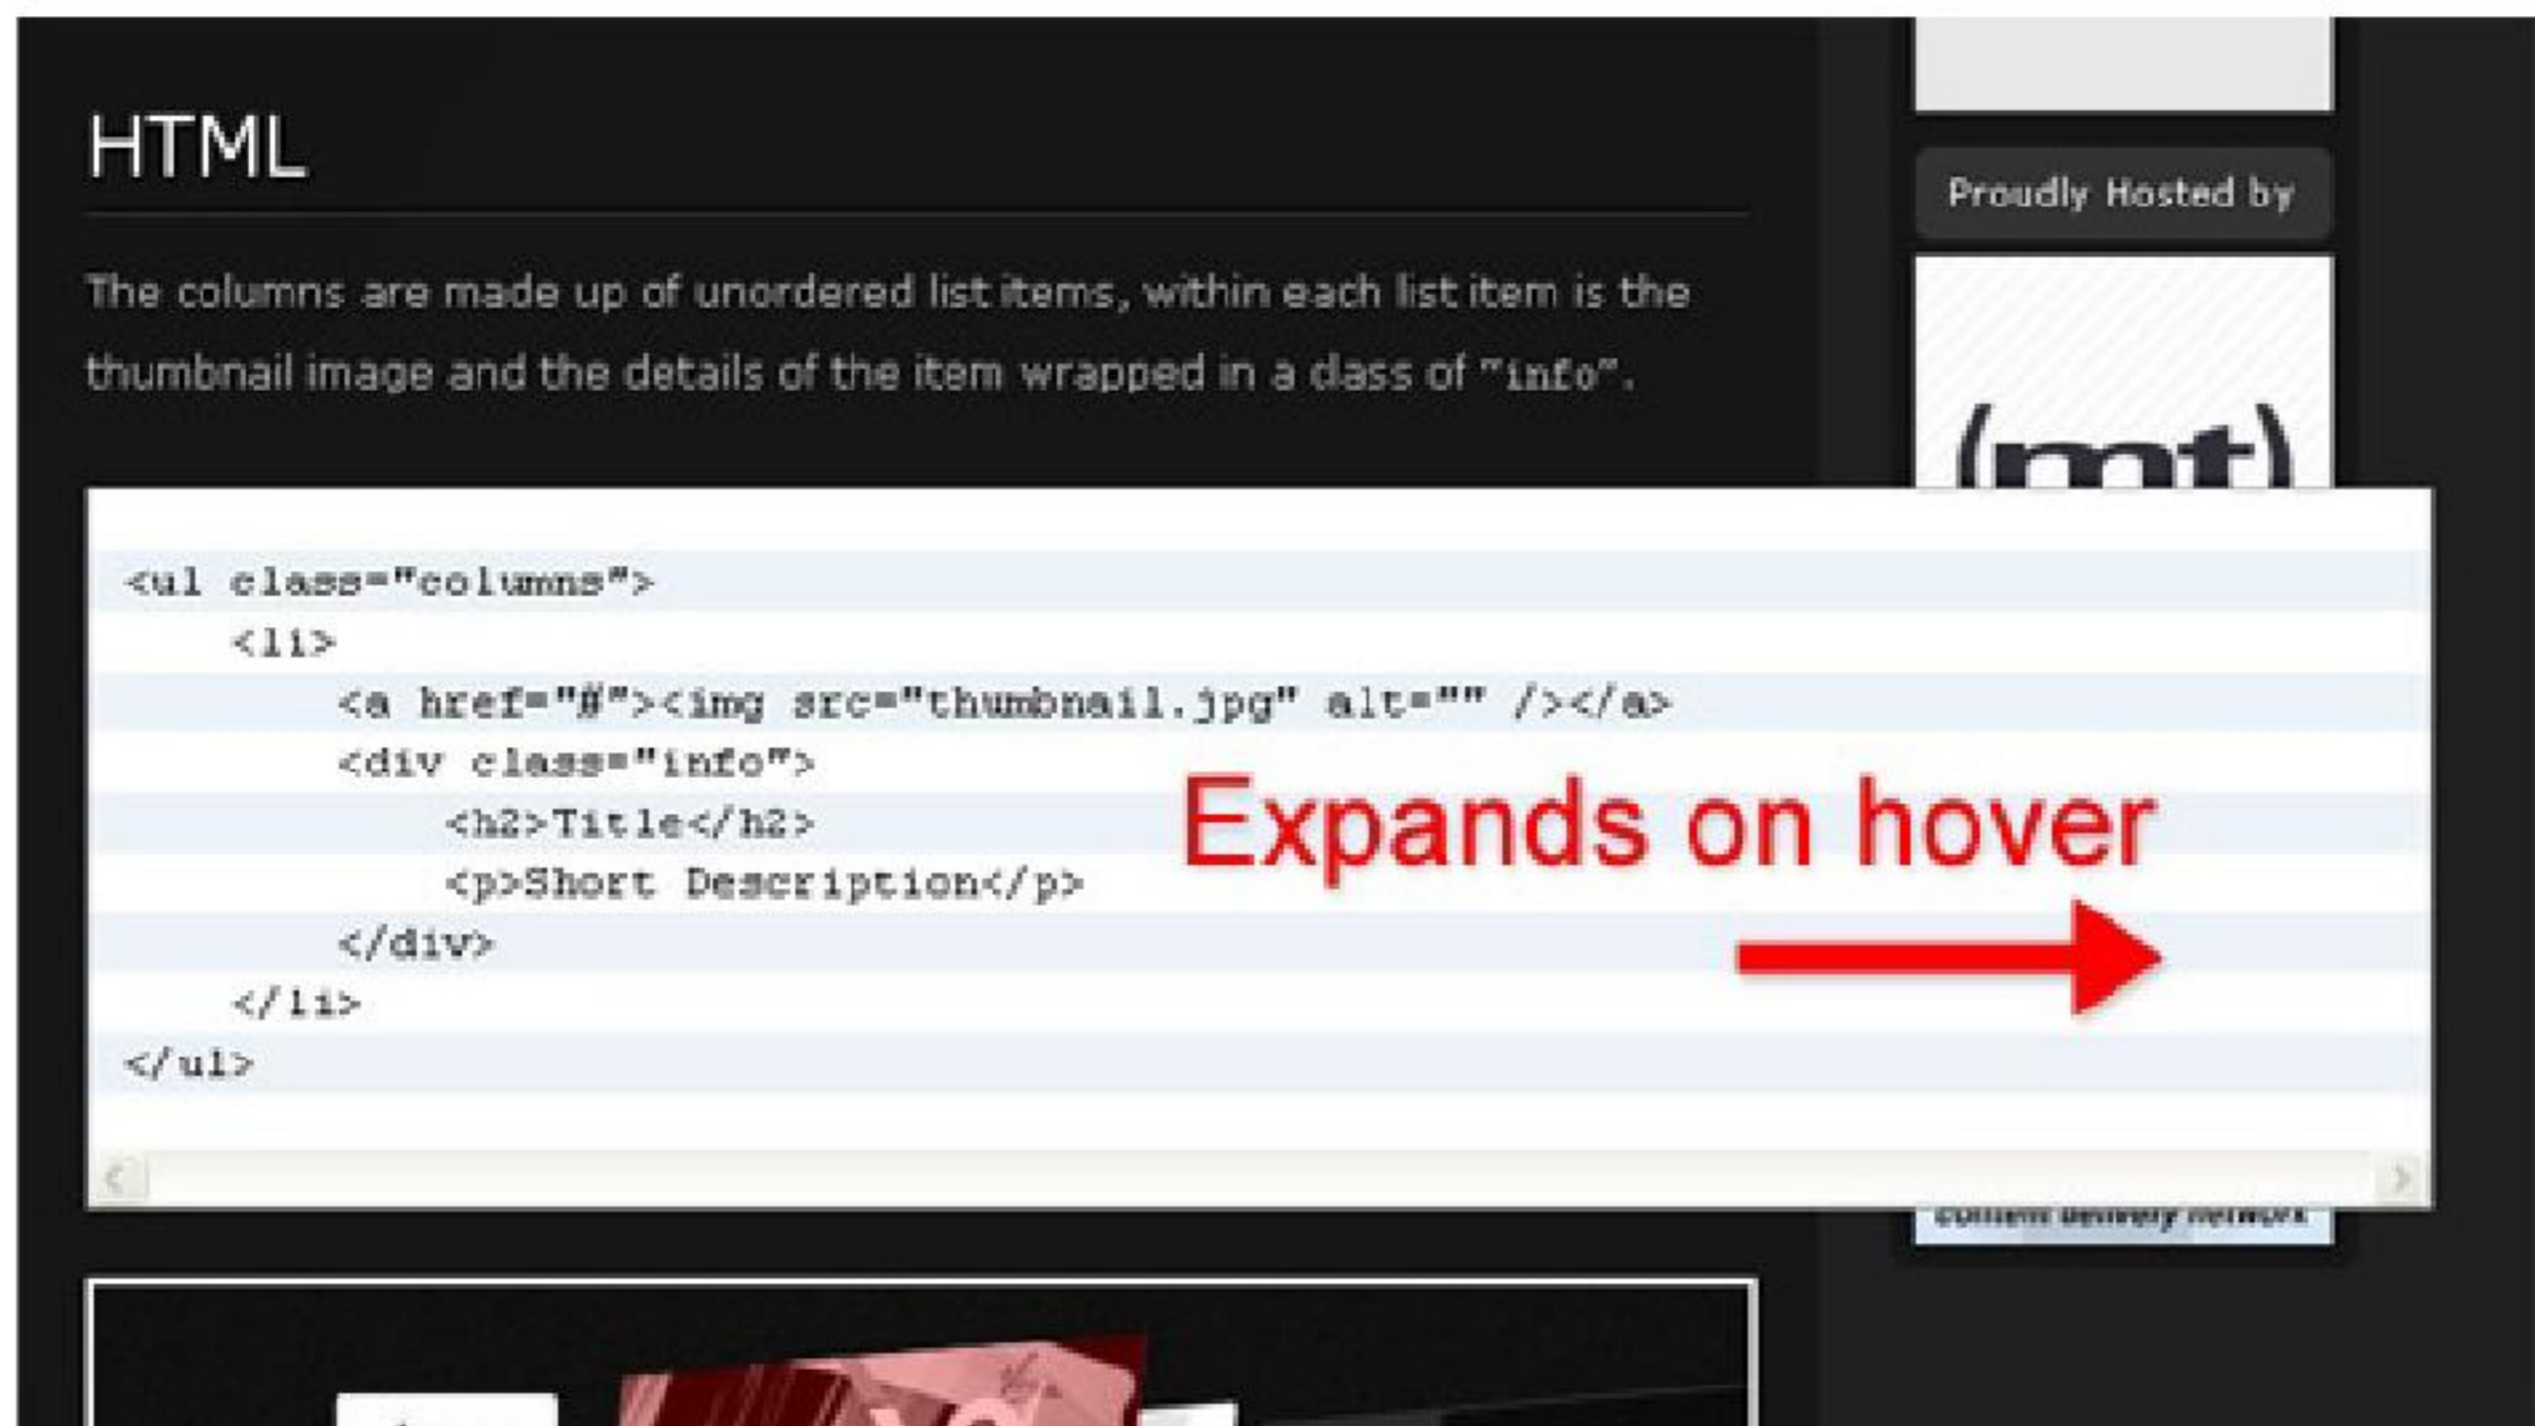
HTML

The columns are made up of unordered list items, within each list item is the thumbnail image and the details of the item wrapped in a class of "info".

Proudly Hosted by

(mt)

```
<ul class="columns">
    <li>
        <a href="#"><img src="thumbnail.jpg" alt="" /></a>
        <div class="info">
            <h2>Title</h2>
            <p>Short Description</p>
        </div>
    </li>
</ul>
```

Expands on hover

content delivery network